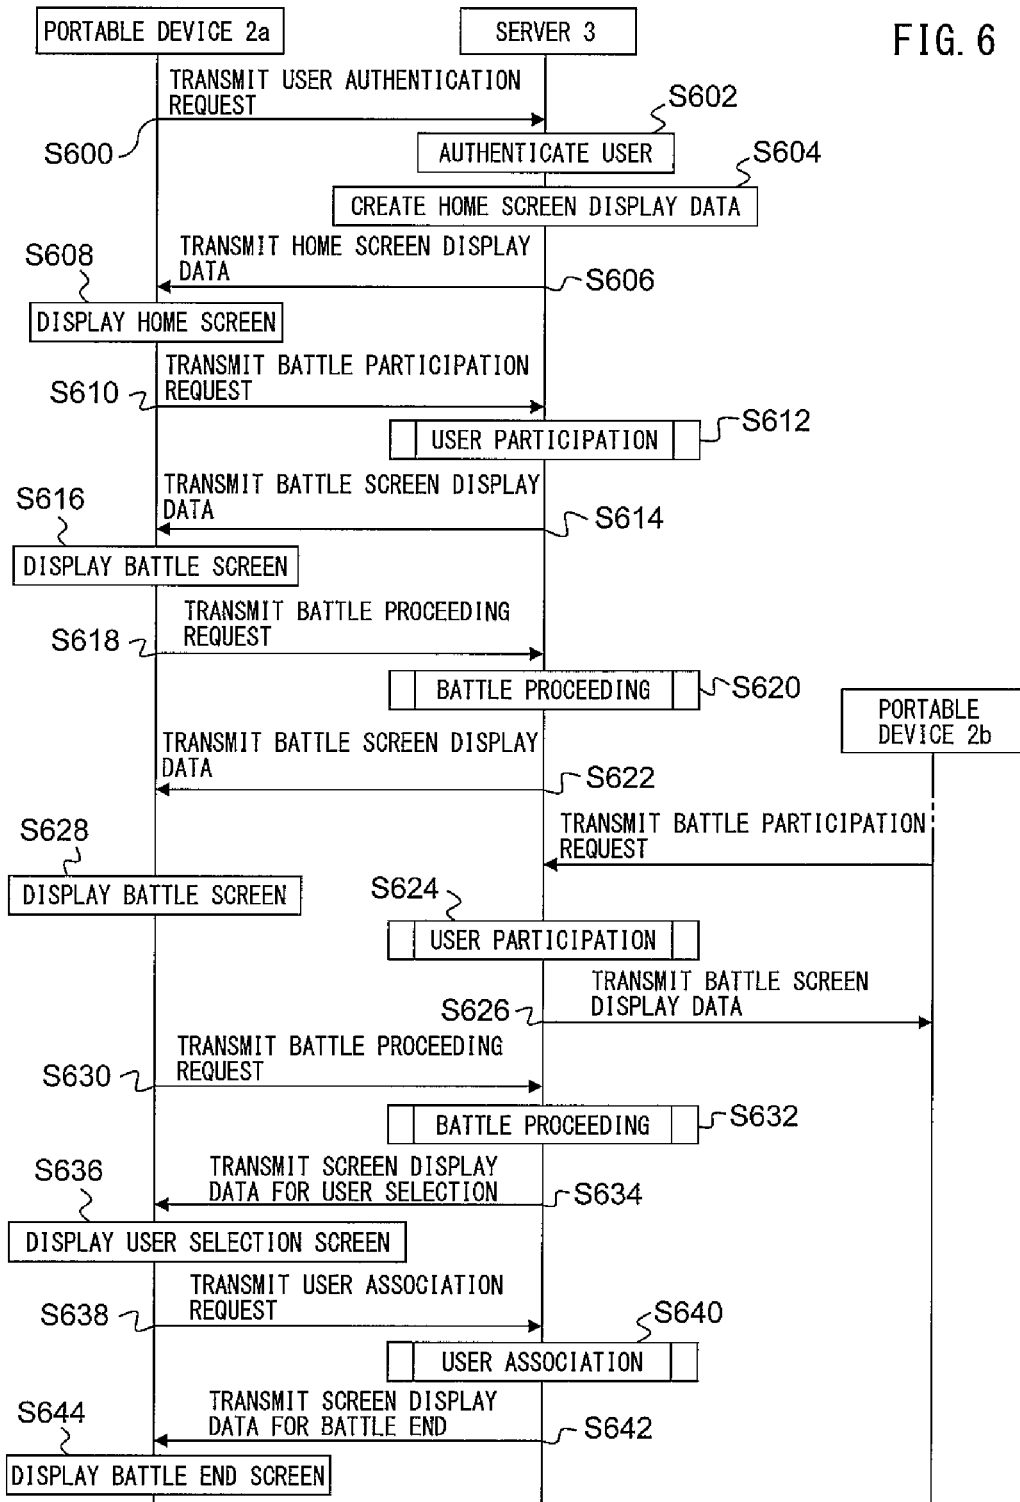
PORTABLE DEVICE 2a

SERVER 3

FIG. 6

TRANSMIT USER AUTHENTICATION REQUEST

S600

S602

AUTHENTICATE USER

S604

CREATE HOME SCREEN DISPLAY DATA

TRANSMIT HOME SCREEN DISPLAY DATA

S608

S606

DISPLAY HOME SCREEN

TRANSMIT BATTLE PARTICIPATION REQUEST

S610

USER PARTICIPATION

S612

TRANSMIT BATTLE SCREEN DISPLAY DATA

S616

S614

DISPLAY BATTLE SCREEN

TRANSMIT BATTLE PROCEEDING REQUEST

S618

BATTLE PROCEEDING

S620

PORTABLE DEVICE 2b

TRANSMIT BATTLE SCREEN DISPLAY DATA

S622

S628

TRANSMIT BATTLE PARTICIPATION REQUEST

DISPLAY BATTLE SCREEN

S624

USER PARTICIPATION

TRANSMIT BATTLE SCREEN DISPLAY DATA

S626

TRANSMIT BATTLE PROCEEDING REQUEST

S630

BATTLE PROCEEDING

S632

S636

TRANSMIT SCREEN DISPLAY DATA FOR USER SELECTION

S634

DISPLAY USER SELECTION SCREEN

TRANSMIT USER ASSOCIATION REQUEST

S638

S640

USER ASSOCIATION

S644

TRANSMIT SCREEN DISPLAY DATA FOR BATTLE END

S642

DISPLAY BATTLE END SCREEN